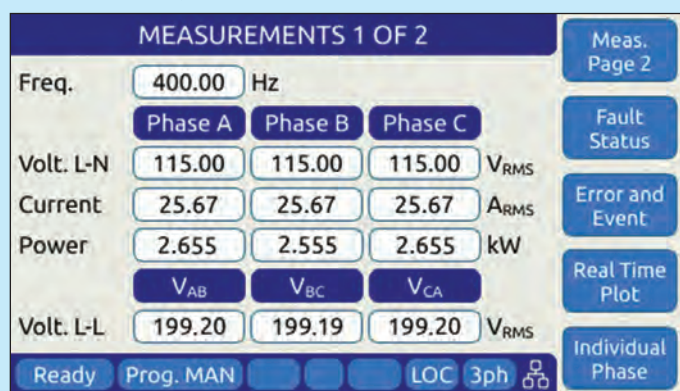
MEASUREMENTS 1 OF 2

| Freq. | 400.00 | Hz | | |
|---|---|---|---|---|
| | Phase A | Phase B | Phase C | |
| Volt. L-N | 115.00 | 115.00 | 115.00 | $V_{RMS}$ |
| Current | 25.67 | 25.67 | 25.67 | $A_{RMS}$ |
| Power | 2.655 | 2.555 | 2.655 | kW |
| | $V_{AB}$ | $V_{BC}$ | $V_{CA}$ | |
| Volt. L-L | 199.20 | 199.19 | 199.20 | $V_{RMS}$ |

Ready Prog. MAN LOC 3ph

Meas. Page 2

Fault Status

Error and Event

Real Time Plot

Individual Phase